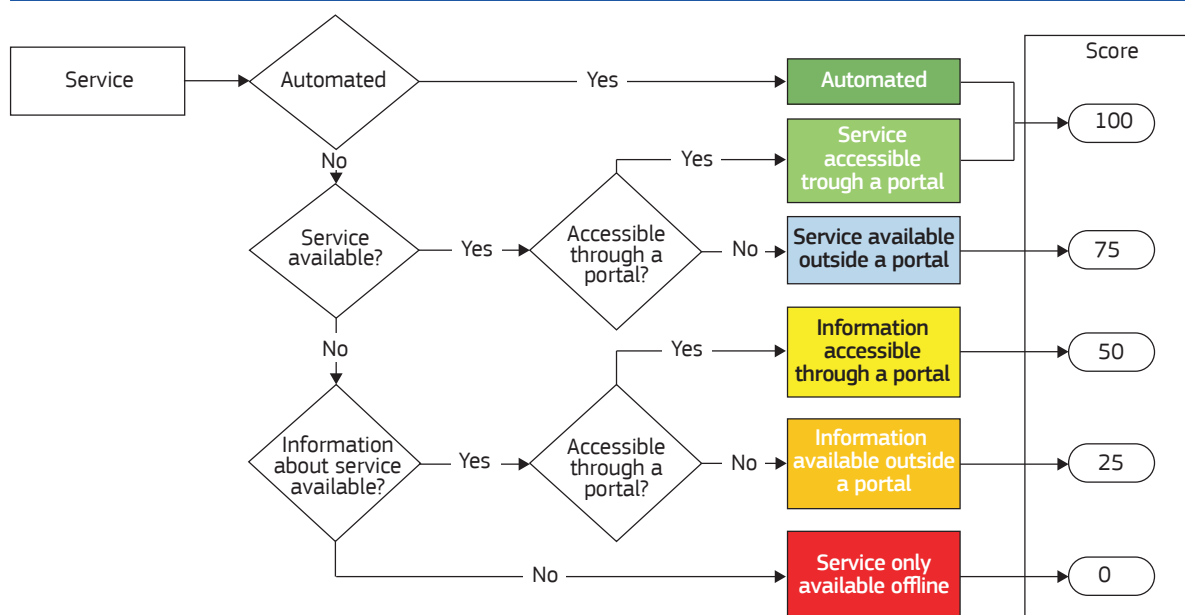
Service

Automated

Yes

Automated

Score

100

No

Yes

Service accessible trough a portal

Service available?

Yes

Accessible through a portal?

No

Service available outside a portal

75

No

Yes

Information accessible through a portal

50

Information about service available?

Yes

Accessible through a portal?

No

Information available outside a portal

25

No

Service only available offline

0